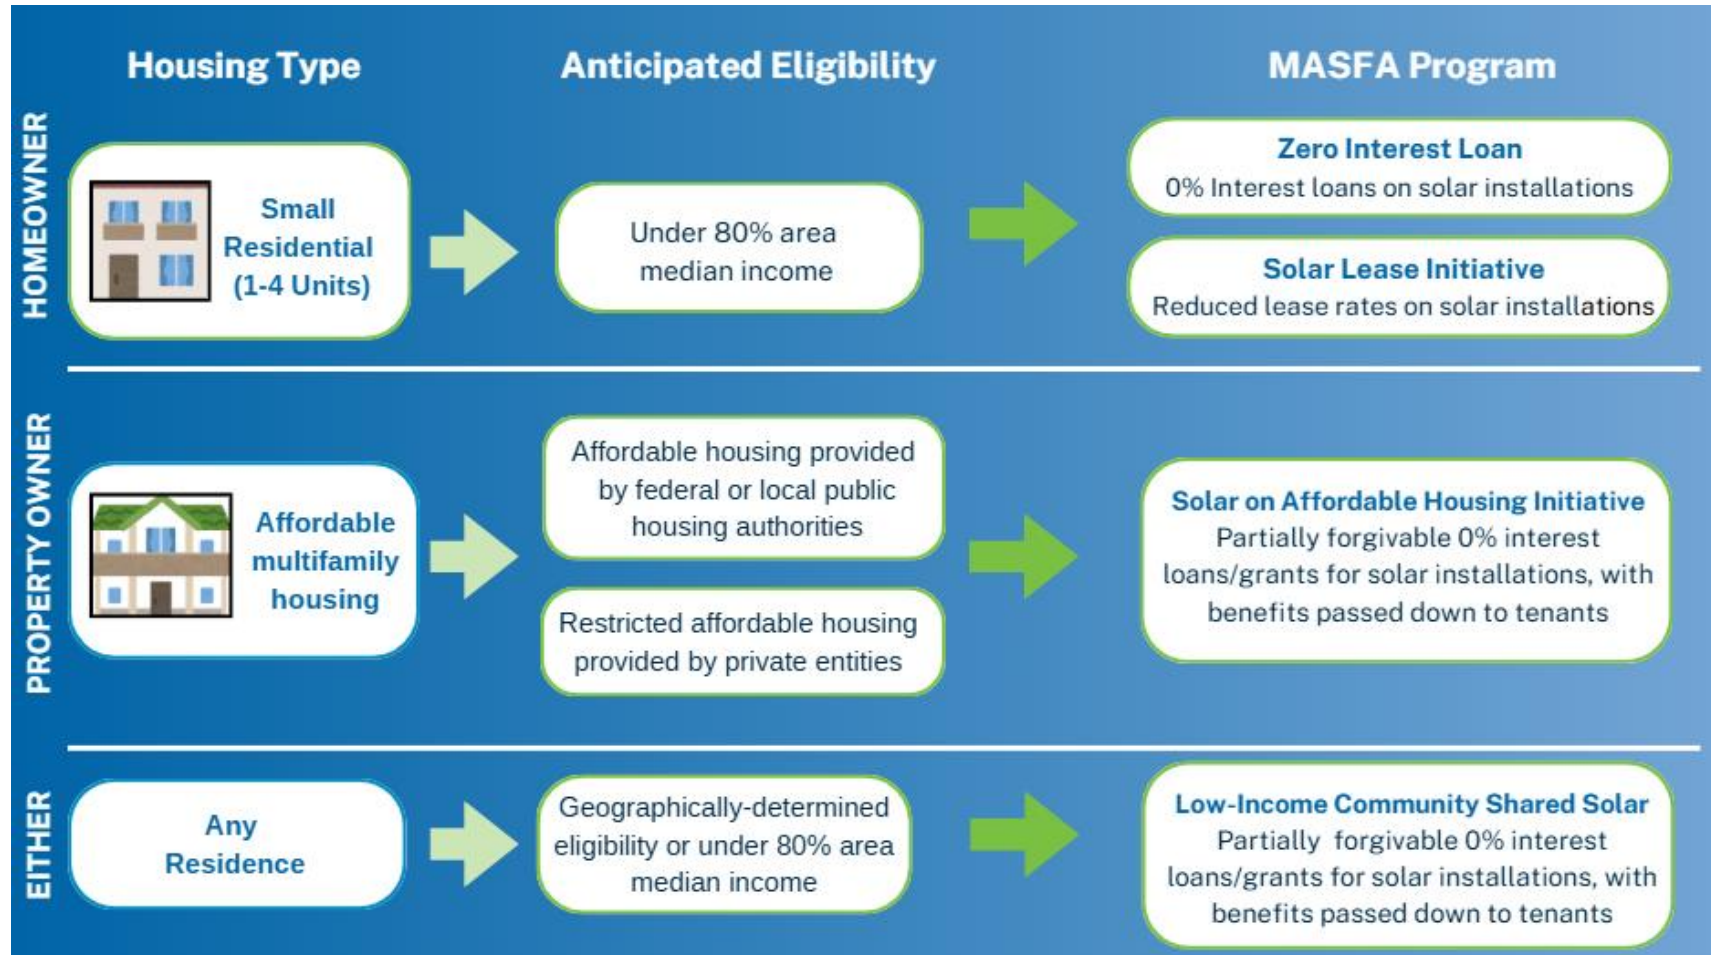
Housing Type

Anticipated Eligibility

MASFA Program

HOMEOWNER

Small Residential (1-4 Units)

Under 80% area median income

Zero Interest Loan
0% Interest loans on solar installations

Solar Lease Initiative
Reduced lease rates on solar installations

PROPERTY OWNER

Affordable multifamily housing

Affordable housing provided by federal or local public housing authorities

Restricted affordable housing provided by private entities

Solar on Affordable Housing Initiative
Partially forgivable 0% interest loans/grants for solar installations, with benefits passed down to tenants

EITHER

Any Residence

Geographically-determined eligibility or under 80% area median income

Low-Income Community Shared Solar
Partially forgivable 0% interest loans/grants for solar installations, with benefits passed down to tenants